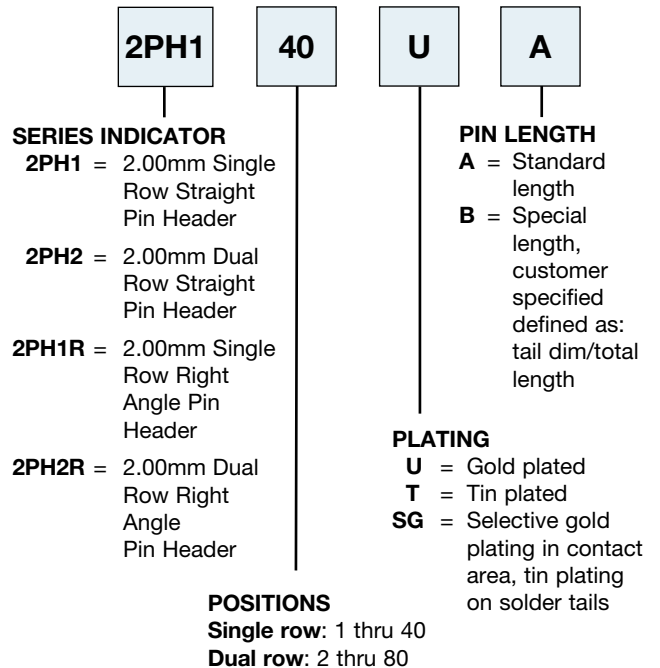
2PH1 40 U A

SERIES INDICATOR
2PH1 = 2.00mm Single Row Straight Pin Header
2PH2 = 2.00mm Dual Row Straight Pin Header
2PH1R = 2.00mm Single Row Right Angle Pin Header
2PH2R = 2.00mm Dual Row Right Angle Pin Header

PIN LENGTH
A = Standard length
B = Special length, customer specified defined as: tail dim/total length

PLATING
U = Gold plated
T = Tin plated
SG = Selective gold plating in contact area, tin plating on solder tails

POSITIONS
Single row: 1 thru 40
Dual row: 2 thru 80